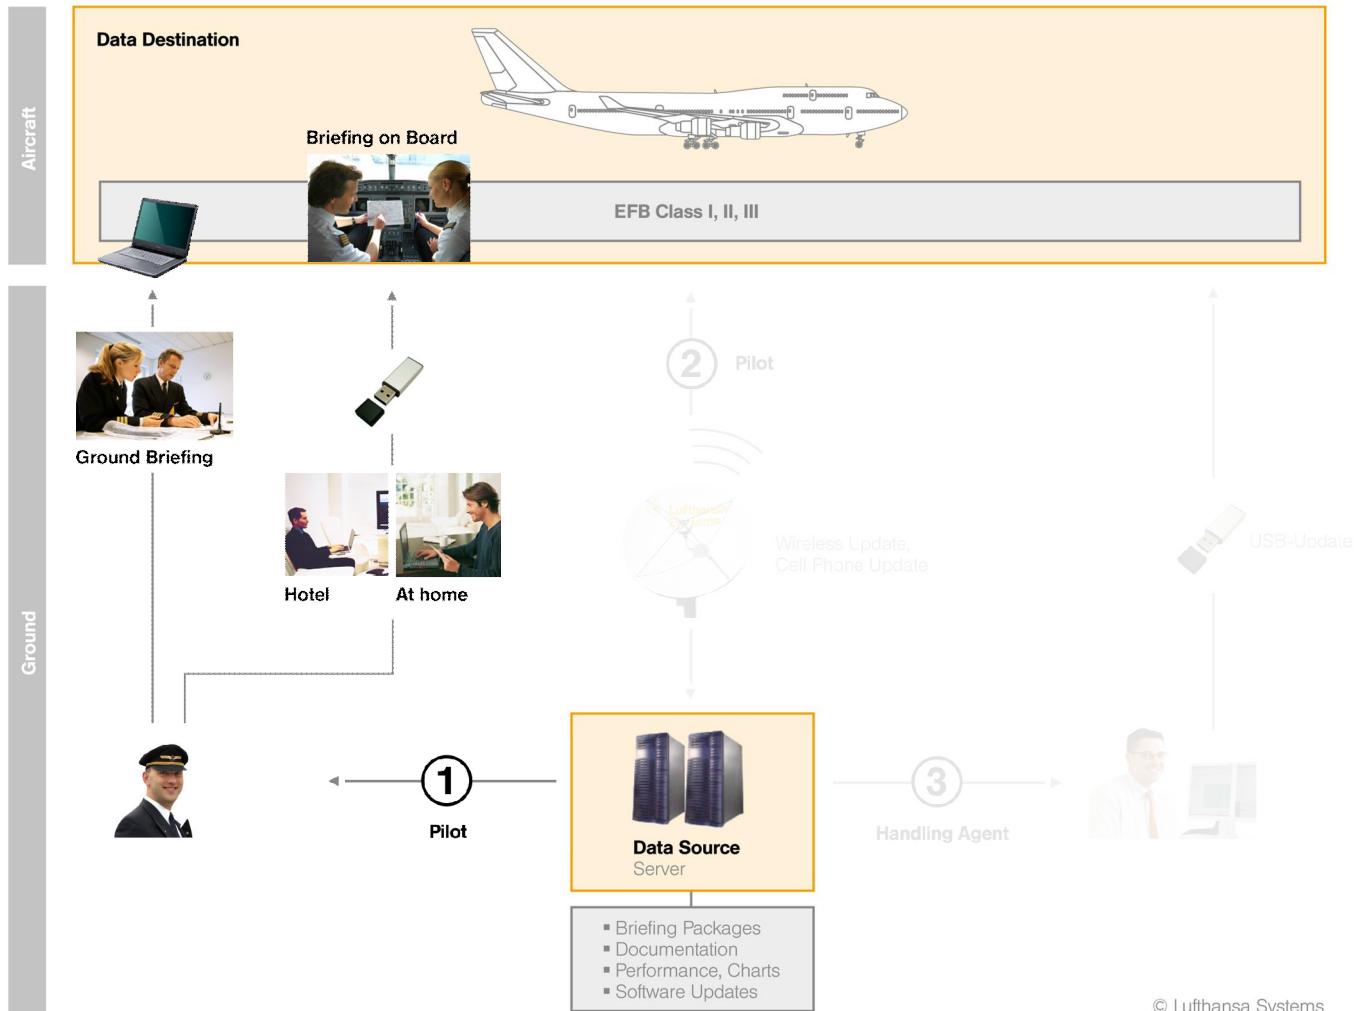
Aircraft

Data Destination

Briefing on Board

EFB Class I, II, III

Ground

Ground Briefing

Hotel

At home

2 Pilot

Wireless Update, Cell Phone Update

USB-Update

1

Pilot

Data Source
Server

3

Handling Agent

▪ Briefing Packages
▪ Documentation
▪ Performance, Charts
▪ Software Updates

© Lufthansa Systems